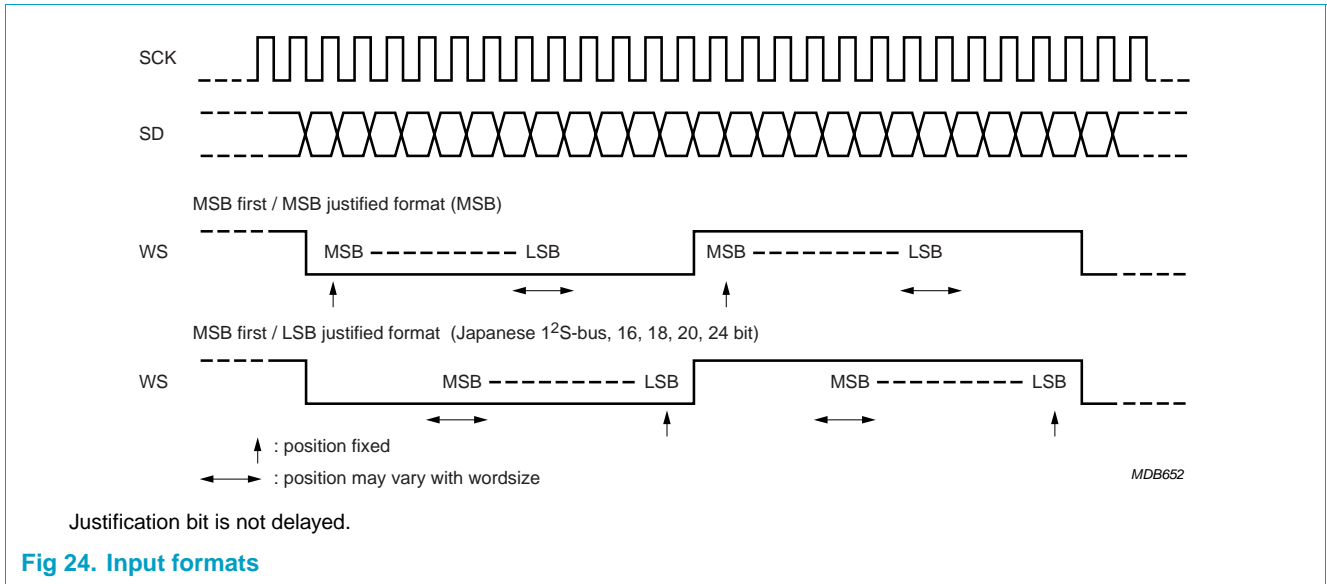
SCK

SD

MSB first / MSB justified format (MSB)

WS

MSB LSB MSB LSB

MSB first / LSB justified format (Japanese 1$^2$S-bus, 16, 18, 20, 24 bit)

WS

MSB LSB MSB LSB

: position fixed

: position may vary with wordsize

MDB652

Justification bit is not delayed.

Fig 24. Input formats